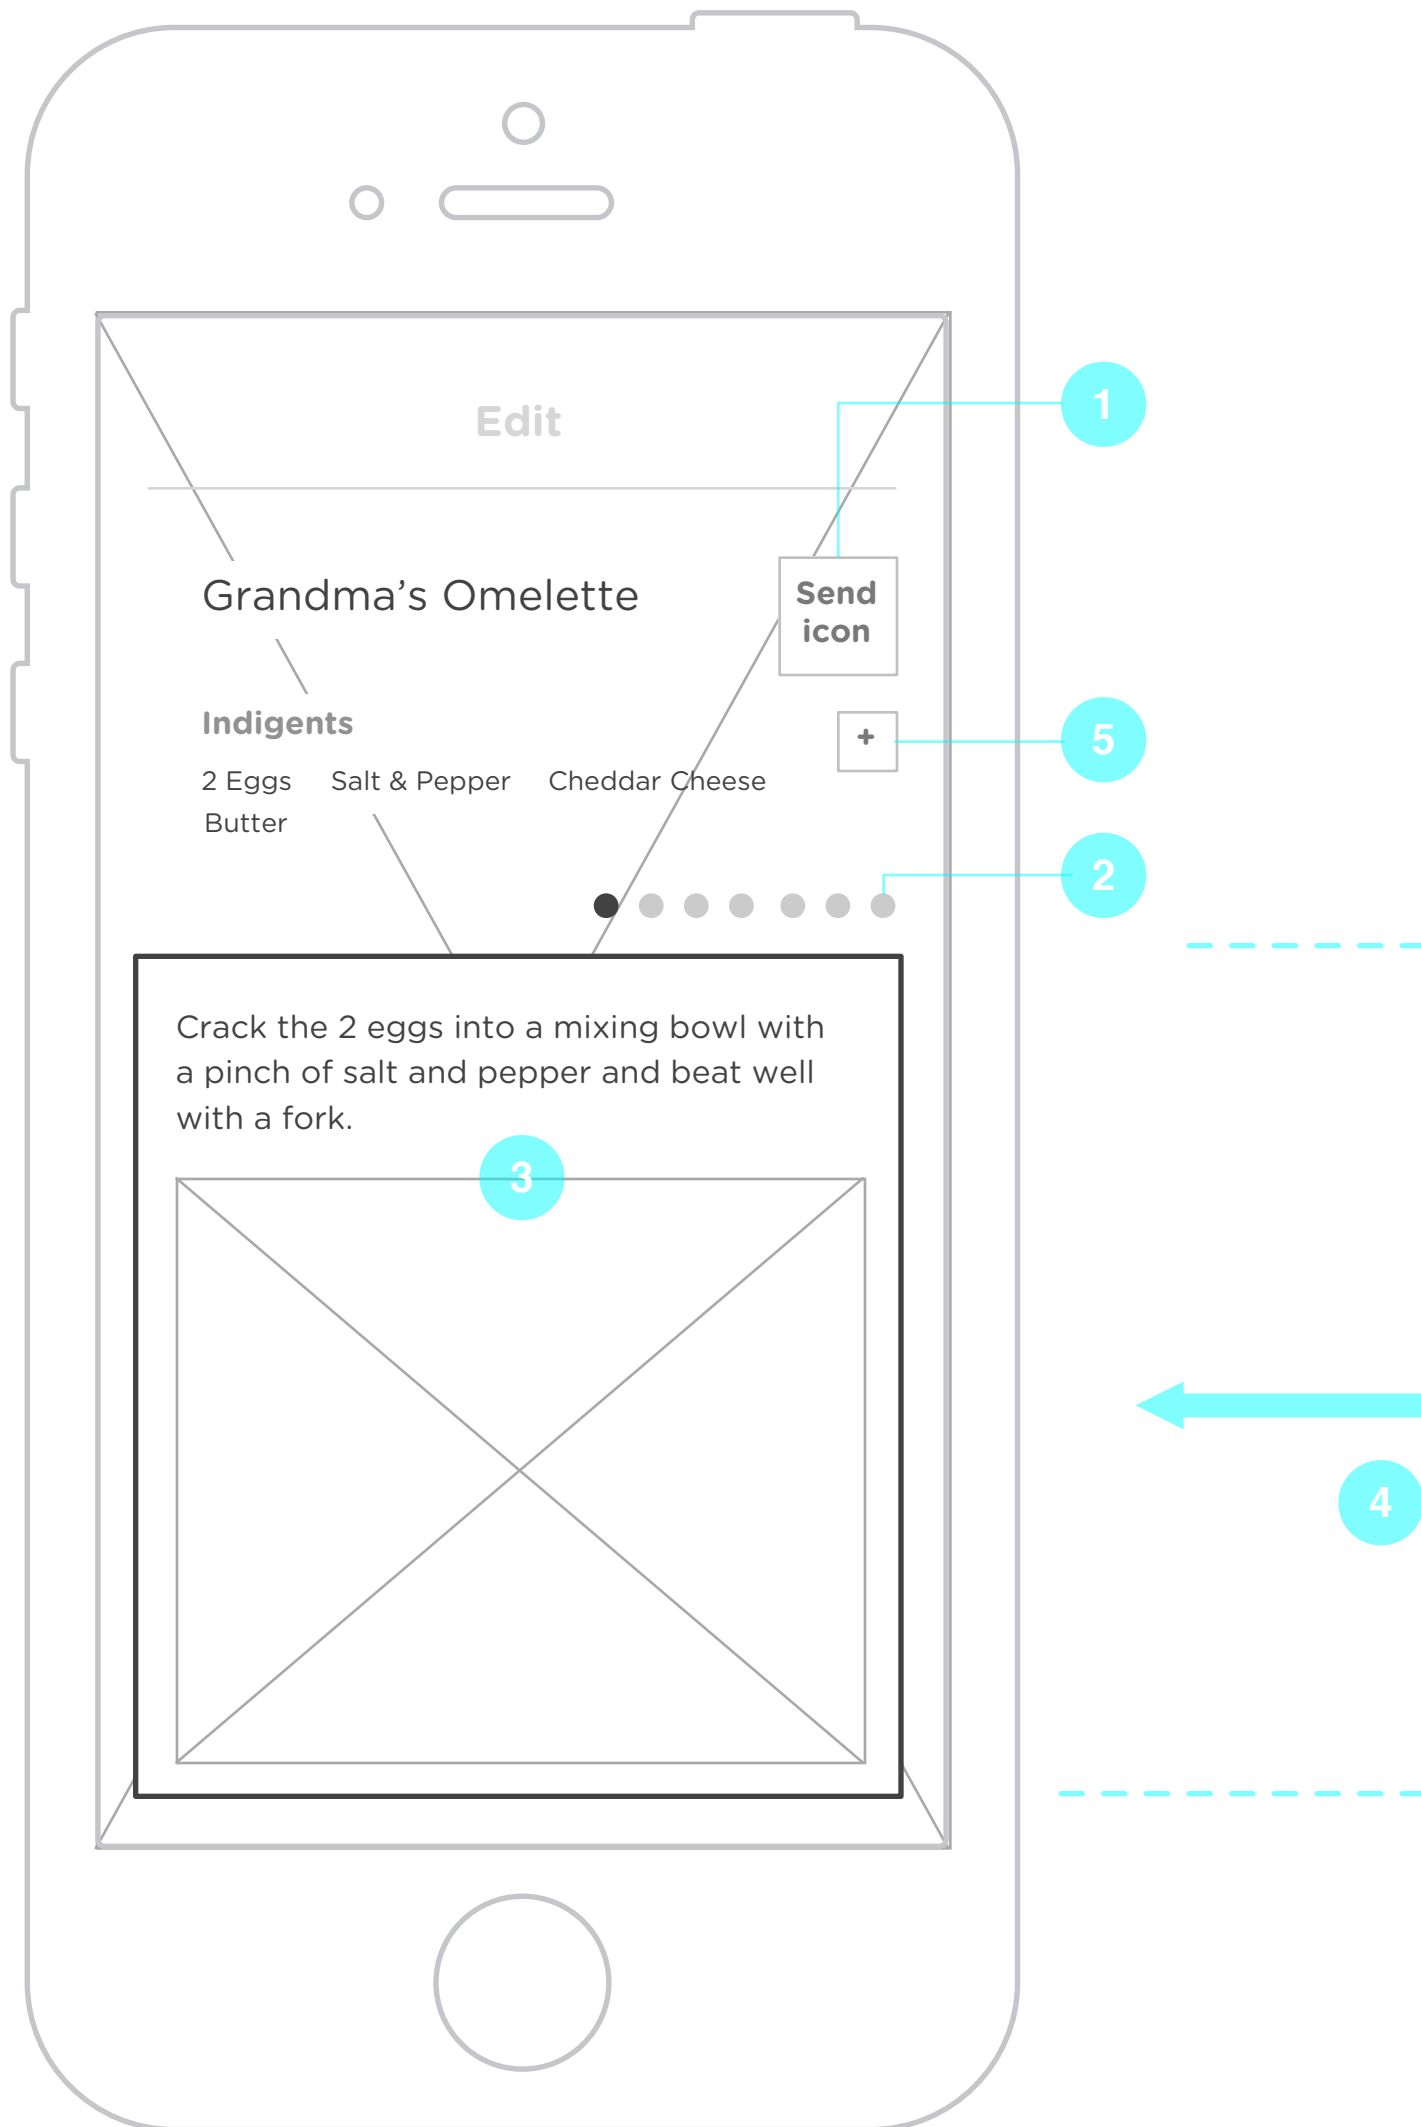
Edit

1

Grandma’s Omelette

Send icon

Indigents

+

5

2 Eggs Salt & Pepper Cheddar Cheese
Butter

2

Crack the 2 eggs into a mixing bowl with a pinch of salt and pepper and beat well with a fork.

3

4